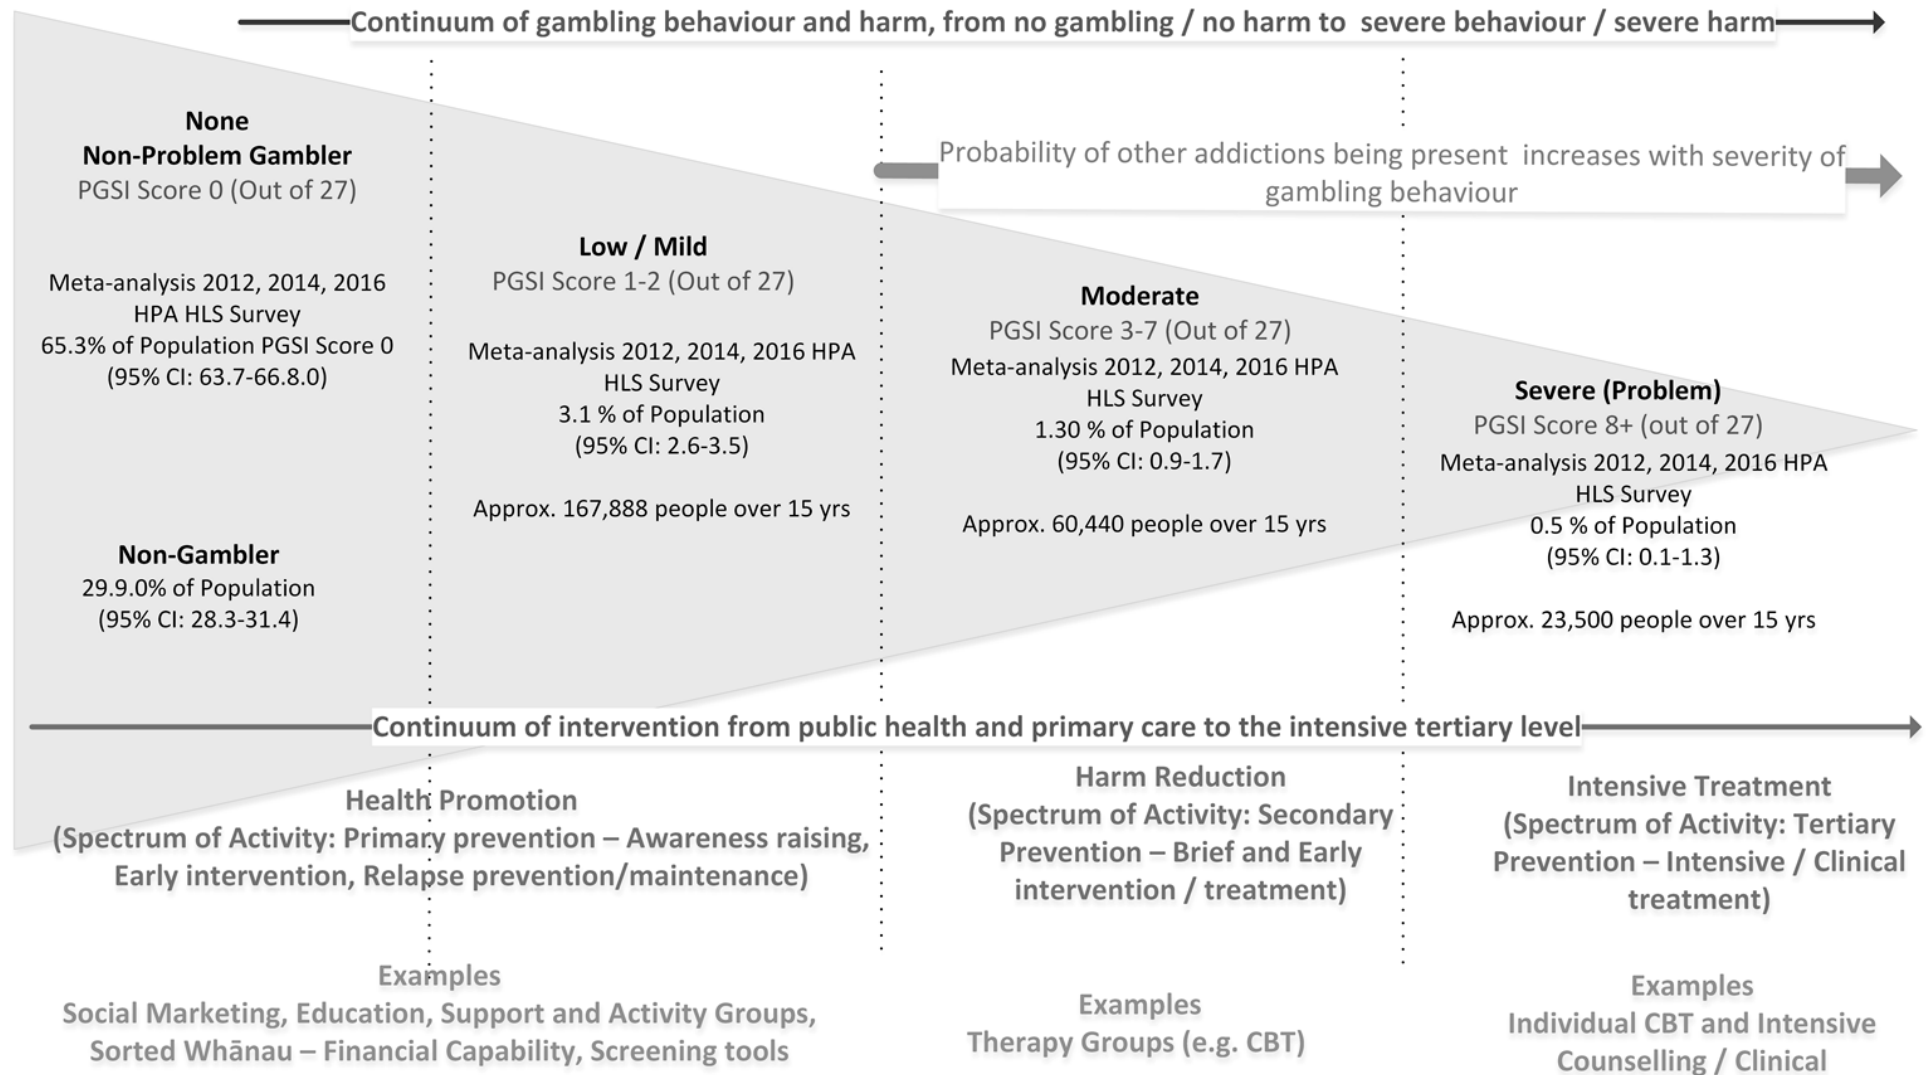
Continuum of gambling behaviour and harm, from no gambling / no harm to severe behaviour / severe harm

None
Non-Problem Gambler
PGSI Score 0 (Out of 27)

Meta-analysis 2012, 2014, 2016 HPA HLS Survey
65.3% of Population PGSI Score 0
(95% CI: 63.7-66.8.0)

Non-Gambler
29.9.0% of Population
(95% CI: 28.3-31.4)

Probability of other addictions being present increases with severity of gambling behaviour

Low / Mild
PGSI Score 1-2 (Out of 27)

Meta-analysis 2012, 2014, 2016 HPA HLS Survey
3.1 % of Population
(95% CI: 2.6-3.5)

Approx. 167,888 people over 15 yrs

Moderate
PGSI Score 3-7 (Out of 27)
Meta-analysis 2012, 2014, 2016 HPA HLS Survey
1.30 % of Population
(95% CI: 0.9-1.7)

Approx. 60,440 people over 15 yrs

Severe (Problem)
PGSI Score 8+ (out of 27)
Meta-analysis 2012, 2014, 2016 HPA HLS Survey
0.5 % of Population
(95% CI: 0.1-1.3)

Approx. 23,500 people over 15 yrs

Continuum of intervention from public health and primary care to the intensive tertiary level

Health Promotion
(Spectrum of Activity: Primary prevention – Awareness raising, Early intervention, Relapse prevention/maintenance)

Harm Reduction
(Spectrum of Activity: Secondary Prevention – Brief and Early intervention / treatment)

Intensive Treatment
(Spectrum of Activity: Tertiary Prevention – Intensive / Clinical treatment)

Examples
Social Marketing, Education, Support and Activity Groups, Sorted Whānau – Financial Capability, Screening tools

Examples
Therapy Groups (e.g. CBT)

Examples
Individual CBT and Intensive Counselling / Clinical